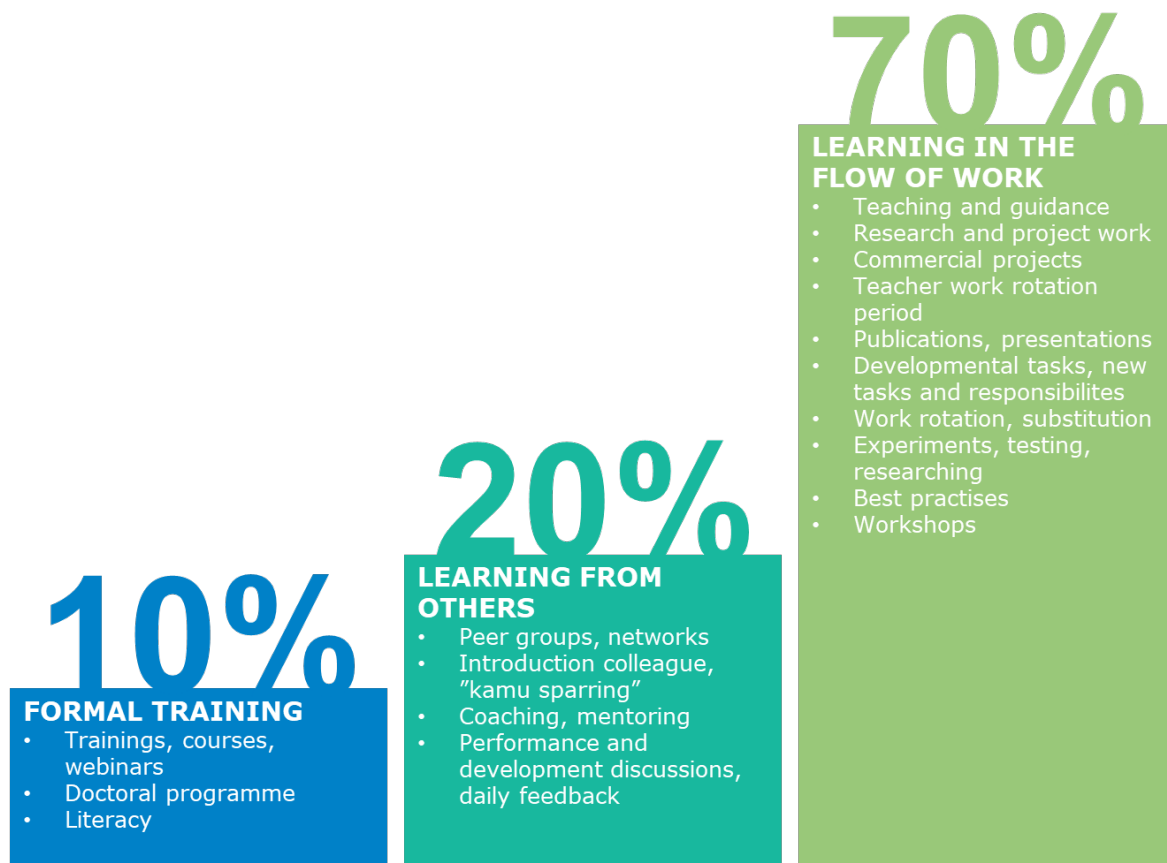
10%

FORMAL TRAINING
- Trainings, courses, webinars
- Doctoral programme
- Literacy

20%

LEARNING FROM OTHERS
- Peer groups, networks
- Introduction colleague, ”kamu sparring”
- Coaching, mentoring
- Performance and development discussions, daily feedback

70%

LEARNING IN THE FLOW OF WORK
- Teaching and guidance
- Research and project work
- Commercial projects
- Teacher work rotation period
- Publications, presentations
- Developmental tasks, new tasks and responsibilites
- Work rotation, substitution
- Experiments, testing, researching
- Best practises
- Workshops